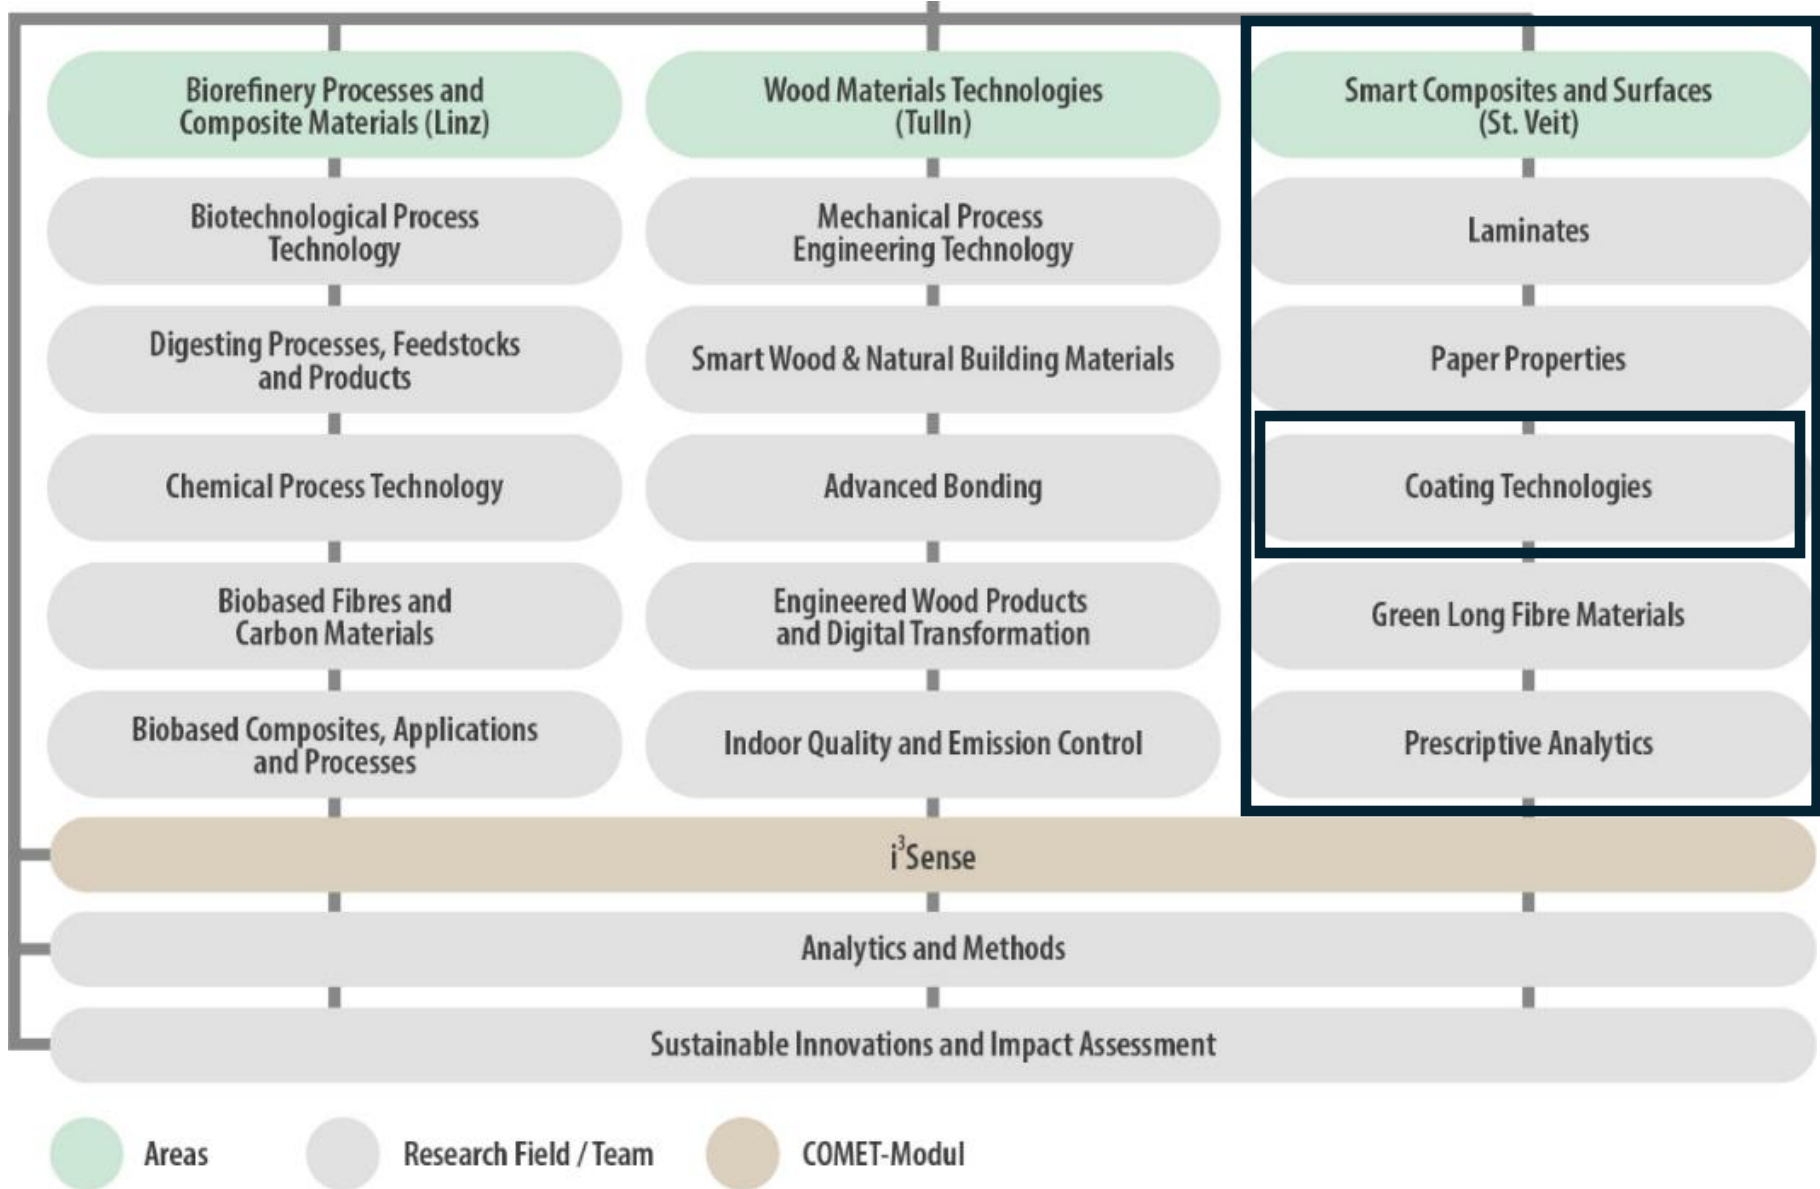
Biorefinery Processes and Composite Materials (Linz)

Biotechnological Process Technology

Digesting Processes, Feedstocks and Products

Chemical Process Technology

Biobased Fibres and Carbon Materials

Biobased Composites, Applications and Processes

Wood Materials Technologies (Tulln)

Mechanical Process Engineering Technology

Smart Wood & Natural Building Materials

Advanced Bonding

Engineered Wood Products and Digital Transformation

Indoor Quality and Emission Control

Smart Composites and Surfaces (St. Veit)

Laminates

Paper Properties

Coating Technologies

Green Long Fibre Materials

Prescriptive Analytics

$i^3$Sense

Analytics and Methods

Sustainable Innovations and Impact Assessment

Areas

Research Field / Team

COMET-Modul